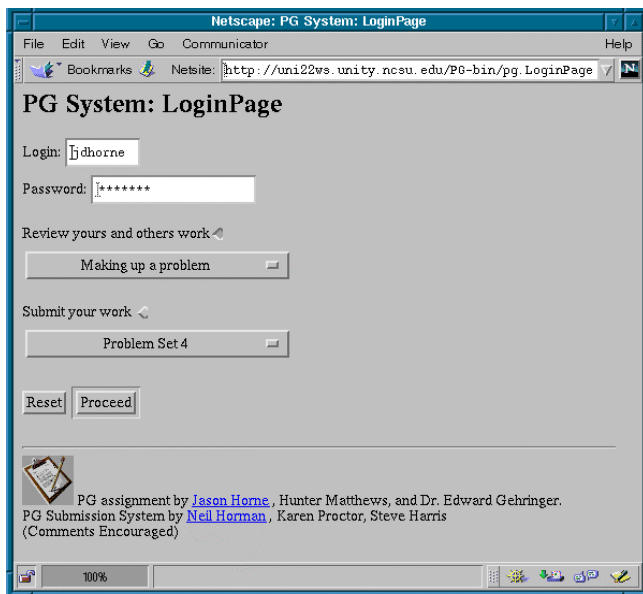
Netscape: PG System: LoginPage

File Edit View Go Communicator Help

Bookmarks Netsite: http://uni22ws.unity.ncsu.edu/PG-bin/pg.LoginPage

PG System: LoginPage

Login: jdhorne

Password: *******

Review yours and others work

Making up a problem

Submit your work

Problem Set 4

Reset Proceed

PG assignment by Jason Horne , Hunter Matthews, and Dr. Edward Gehringer.
PG Submission System by Neil Horman , Karen Proctor, Steve Harris
(Comments Encouraged)

100%